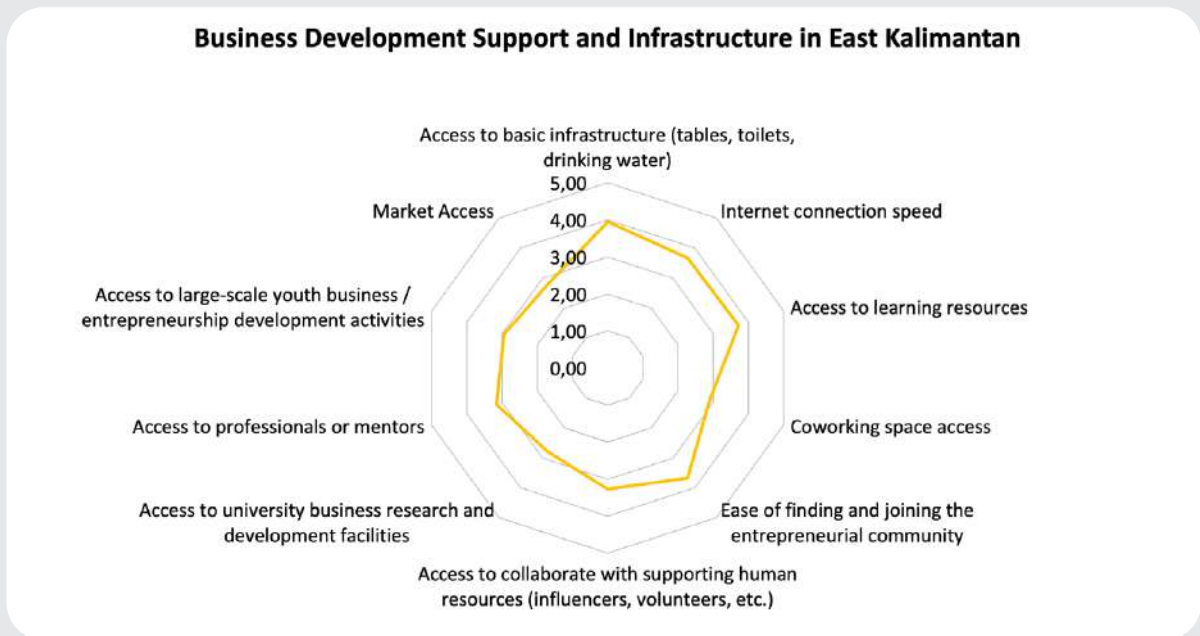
Business Development Support and Infrastructure in East Kalimantan

Access to basic infrastructure (tables, toilets, drinking water)

5,00
4,00
3,00
2,00
1,00
0,00

Internet connection speed

Access to learning resources

Coworking space access

Ease of finding and joining the entrepreneurial community

Access to collaborate with supporting human resources (influencers, volunteers, etc.)

Access to university business research and development facilities

Access to professionals or mentors

Access to large-scale youth business / entrepreneurship development activities

Market Access